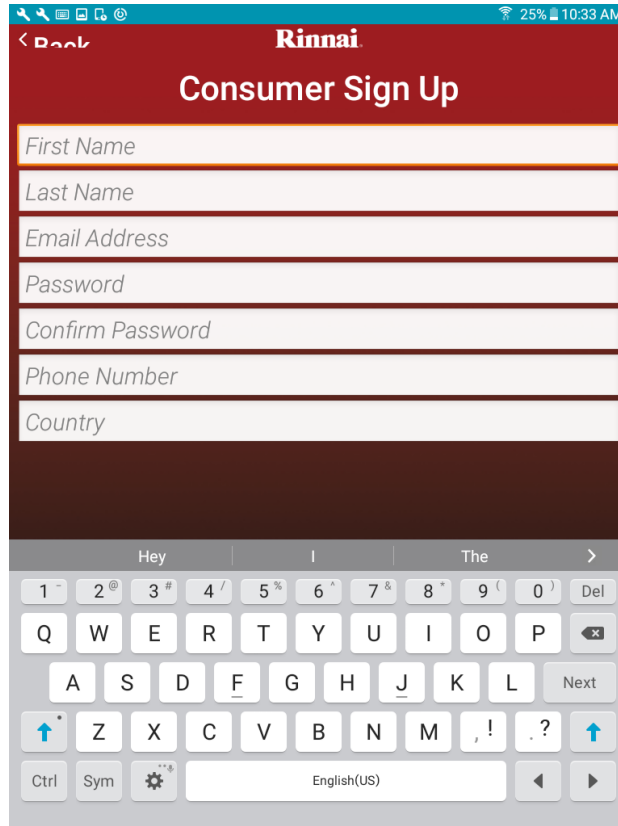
25% 10:33 AM

< Back

Rinnai.

Consumer Sign Up

First Name

Last Name

Email Address

Password

Confirm Password

Phone Number

Country

Hey | I | The >

1 - 2 @ 3 # 4 / 5 % 6 ^ 7 & 8 * 9 ( 0 ) Del

Q W E R T Y U I O P

A S D F G H J K L Next

Z X C V B N M , ! . ?

Ctrl Sym English(US)